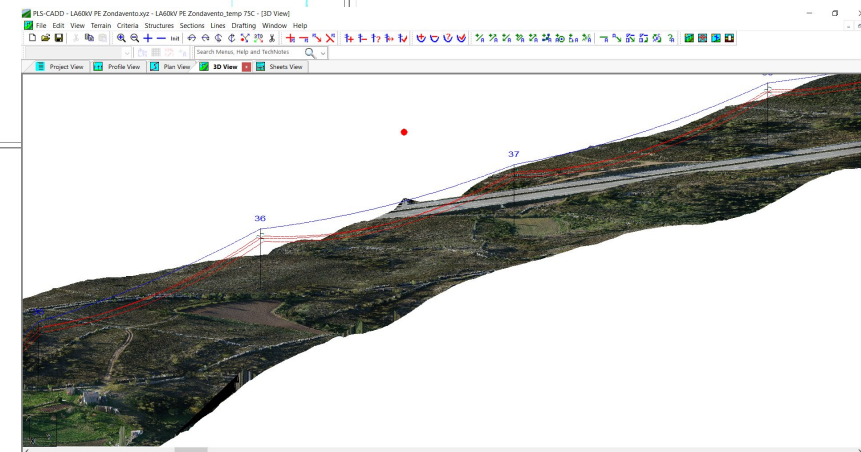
PLS-CADD - LA60kV PE Zondavento.xyz - LA60kV PE Zondavento_temp 75C - [3D View]

File Edit View Terrain Criteria Structures Sections Lines Drafting Window Help

Init

Search Menus, Help and TechNotes

Project View Profile View Plan View 3D View Sheets View

37

36